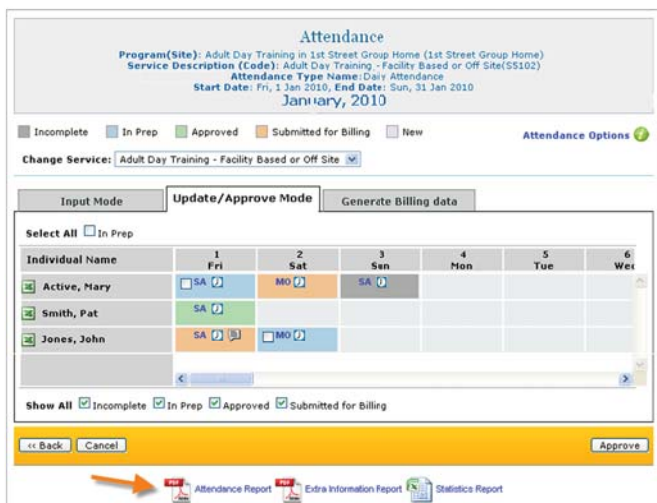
Attendance

Program(Site): Adult Day Training in 1st Street Group Home (1st Street Group Home)
Service Description (Code): Adult Day Training - Facility Based or Off Site(S5102)
Attendance Type Name: Daily Attendance
Start Date: Fri, 1 Jan 2010, End Date: Sun, 31 Jan 2010
January, 2010

Incomplete In Prep Approved Submitted for Billing New

Attendance Options

Change Service: Adult Day Training - Facility Based or Off Site

Input Mode | Update/Approve Mode | Generate Billing data

Select All In Prep

| Individual Name | 1 Fri | 2 Sat | 3 Sun | 4 Mon | 5 Tue | 6 Wed |
|---|---|---|---|---|---|---|
| Active, Mary | SA | MO | SA | | | |
| Smith, Pat | SA | | | | | |
| Jones, John | SA | MO | | | | |

Show All Incomplete In Prep Approved Submitted for Billing

<< Back Cancel Approve

Attendance Report Extra Information Report Statistics Report